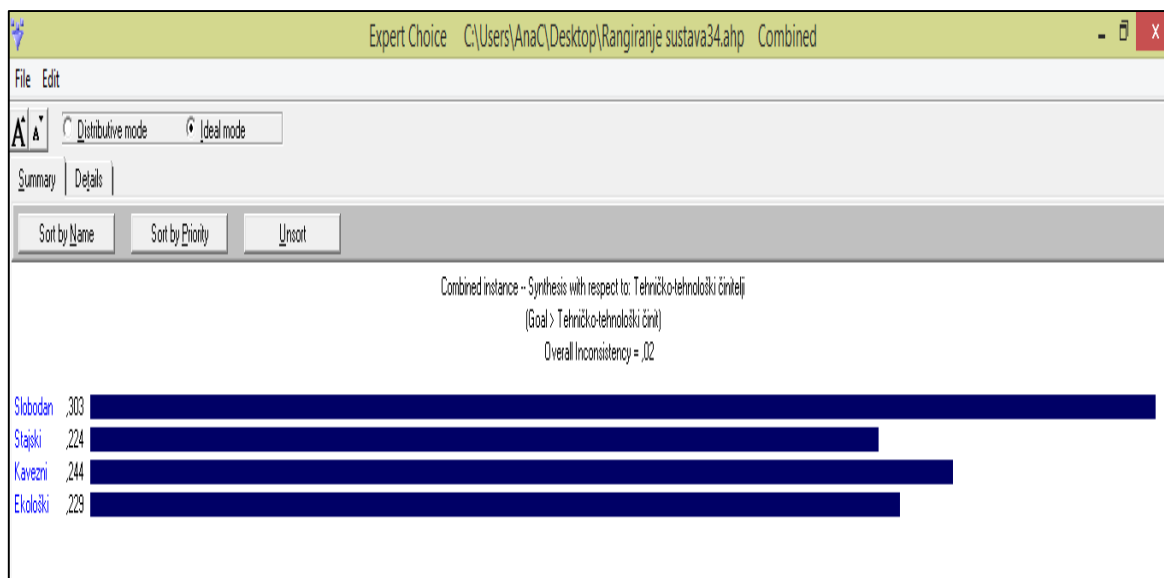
Expert Choice C:\Users\AnaC\Desktop\Rangiranje sustava34.ahp Combined

File Edit

A A Distributive mode Ideal mode

Summary Details

Sort by Name Sort by Priority Unsort

Combined instance -- Synthesis with respect to: Tehničko-tehnološki činitelji

(Goal > Tehničko-tehnološki čini)

Overall Inconsistency = ,02

Slobodan ,303
Stajski ,224
Kavezni ,244
Ekološki ,229